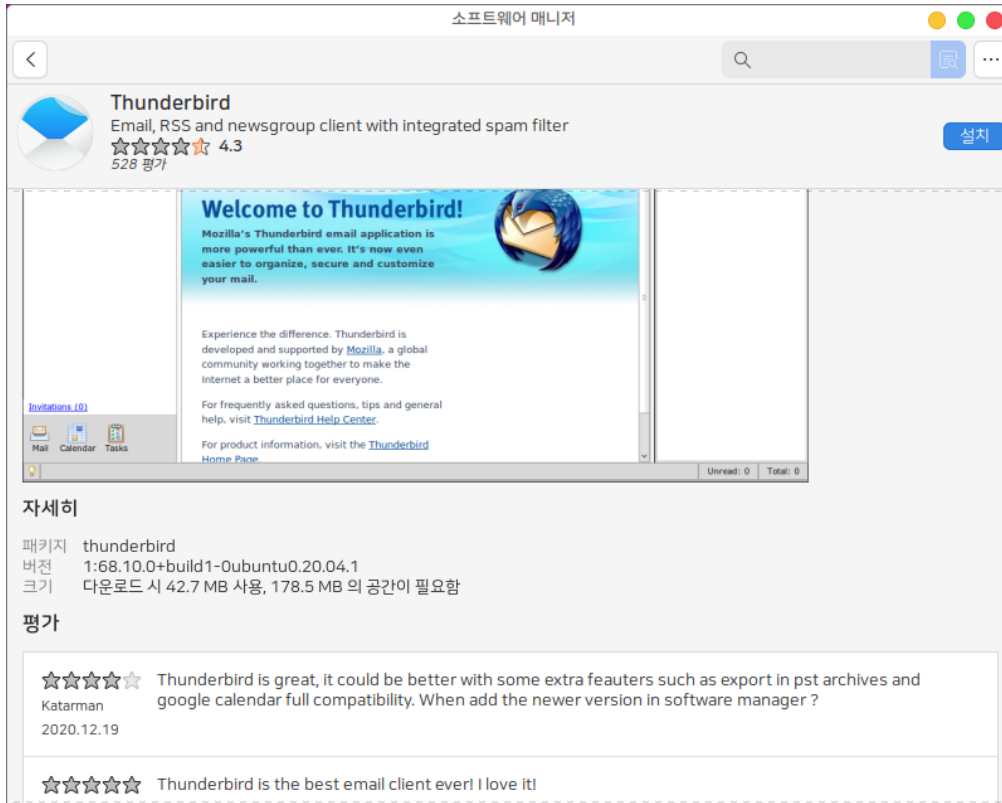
소프트웨어 매니저

Thunderbird
Email, RSS and newsgroup client with integrated spam filter
4.3
528 평가

설치

Welcome to Thunderbird!
Mozilla's Thunderbird email application is more powerful than ever. It's now even easier to organize, secure and customize your mail.

Experience the difference. Thunderbird is developed and supported by Mozilla, a global community working together to make the Internet a better place for everyone.

For frequently asked questions, tips and general help, visit Thunderbird Help Center.

For product information, visit the Thunderbird Home Page.

Invitations (0)
Mail Calendar Tasks
Unread: 0 Total: 0

자세히

패키지 thunderbird
버전 1:68.10.0+build1-0ubuntu0.20.04.1
크기 다운로드 시 42.7 MB 사용, 178.5 MB 의 공간이 필요함

평가

Katarman
2020.12.19
Thunderbird is great, it could be better with some extra feauters such as export in pst archives and google calendar full compatibility. When add the newer version in software manager ?

Thunderbird is the best email client ever! I love it!